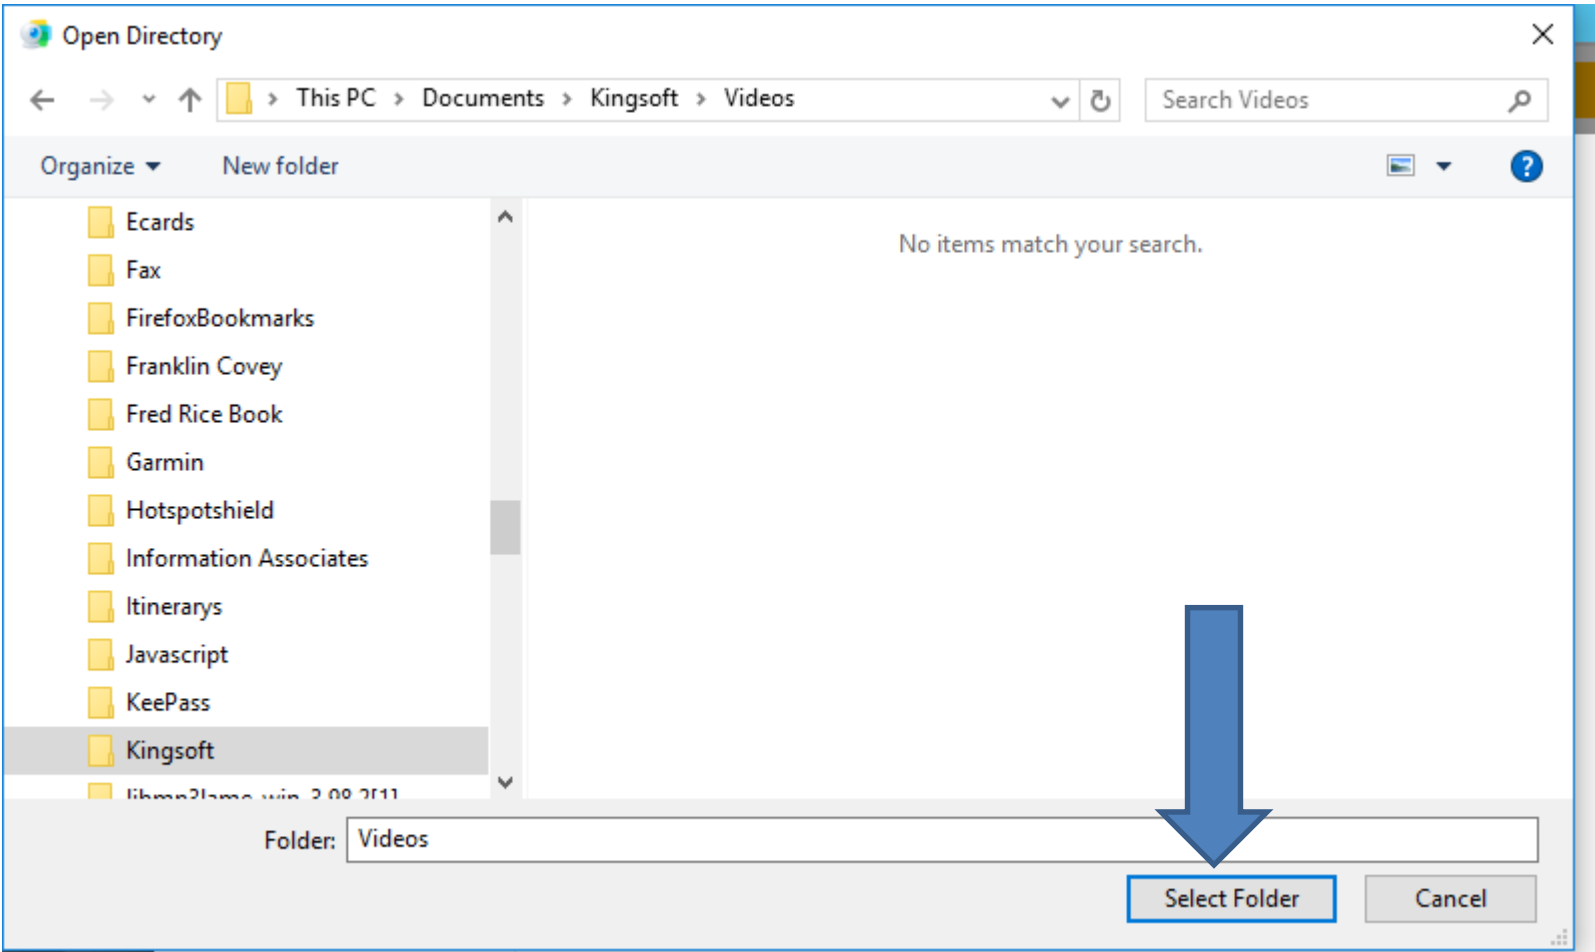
Open Directory

This PC › Documents › Kingsoft › Videos

Search Videos

Organize ▾ New folder

Ecards
Fax
FirefoxBookmarks
Franklin Covey
Fred Rice Book
Garmin
Hotspotshield
Information Associates
Itinerarys
Javascript
KeePass
Kingsoft
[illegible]

No items match your search.

Folder: Videos

Select Folder Cancel